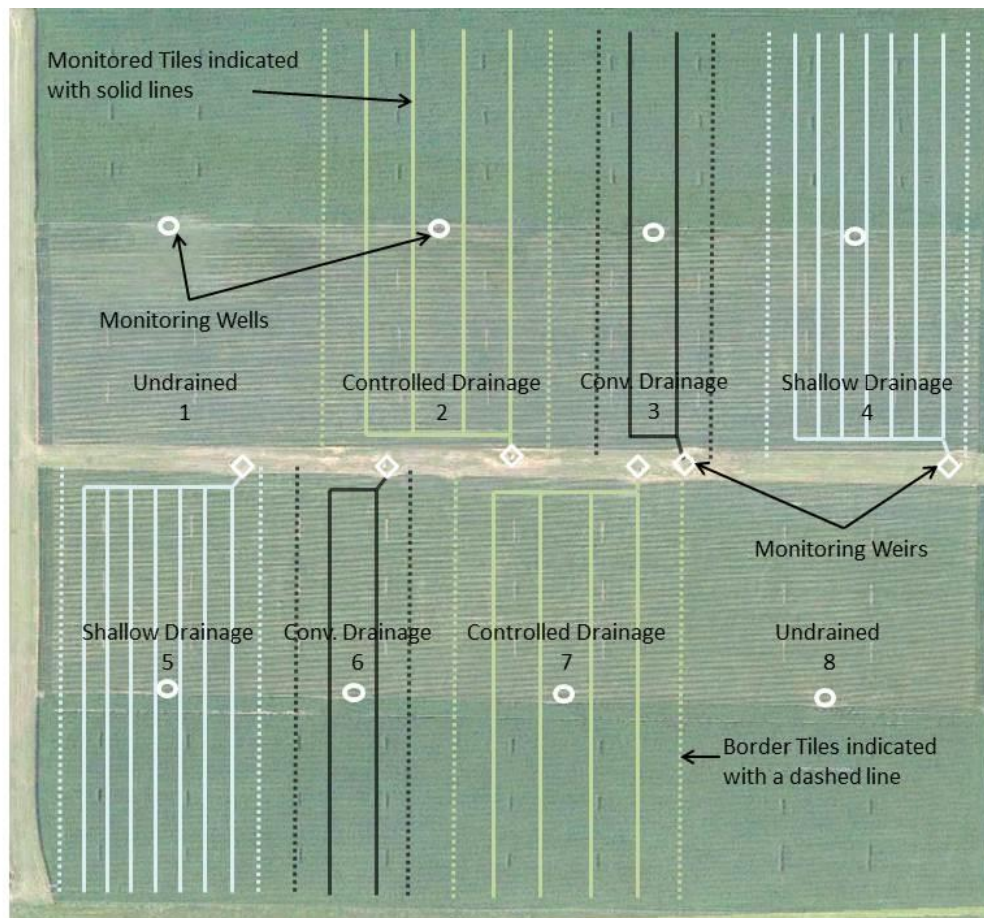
Monitored Tiles indicated with solid lines

Monitoring Wells

Undrained
1

Controlled Drainage
2

Conv. Drainage
3

Shallow Drainage
4

Monitoring Weirs

Shallow Drainage
5

Conv. Drainage
6

Controlled Drainage
7

Undrained
8

Border Tiles indicated with a dashed line